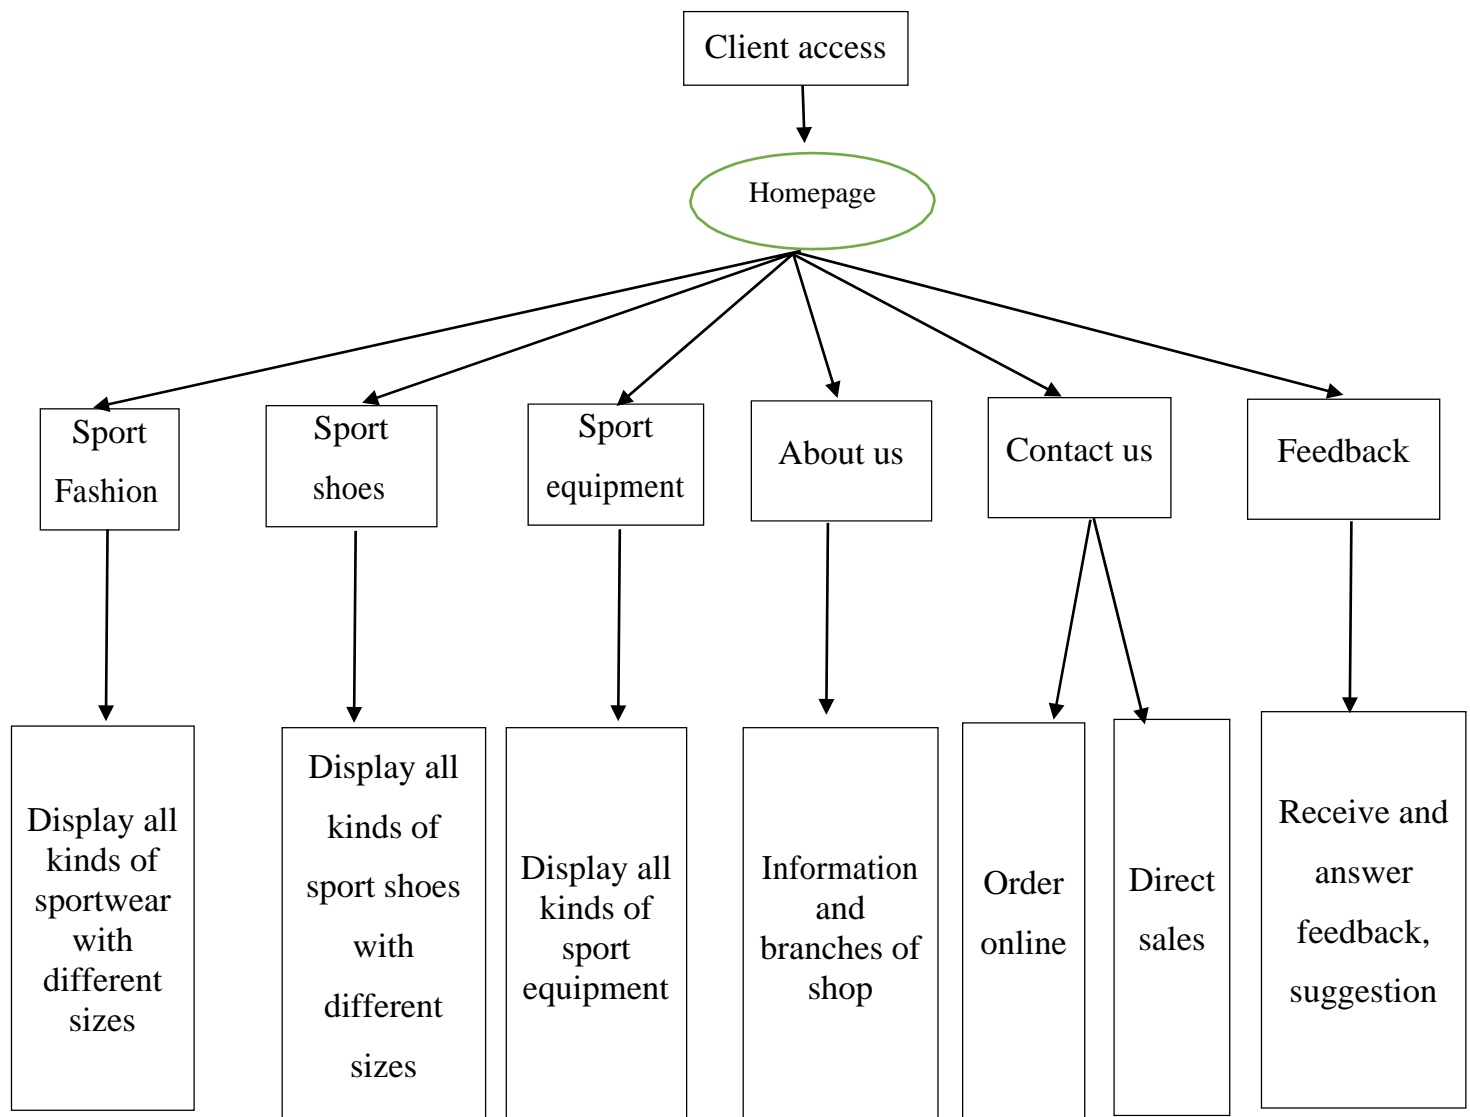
Client access

Homepage

Sport Fashion

Sport shoes

Sport equipment

About us

Contact us

Feedback

Display all kinds of sportwear with different sizes

Display all kinds of sport shoes with different sizes

Display all kinds of sport equipment

Information and branches of shop

Order online

Direct sales

Receive and answer feedback, suggestion